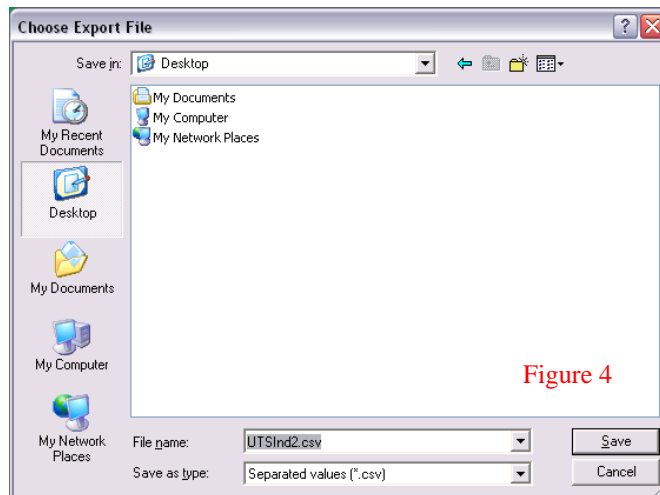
Choose Export File

?

Save in: Desktop

My Recent Documents

Desktop

My Documents

My Computer

My Network Places

My Documents
My Computer
My Network Places

Figure 4

File name: UTSInd2.csv

Save as type: Separated values (*.csv)

Save

Cancel